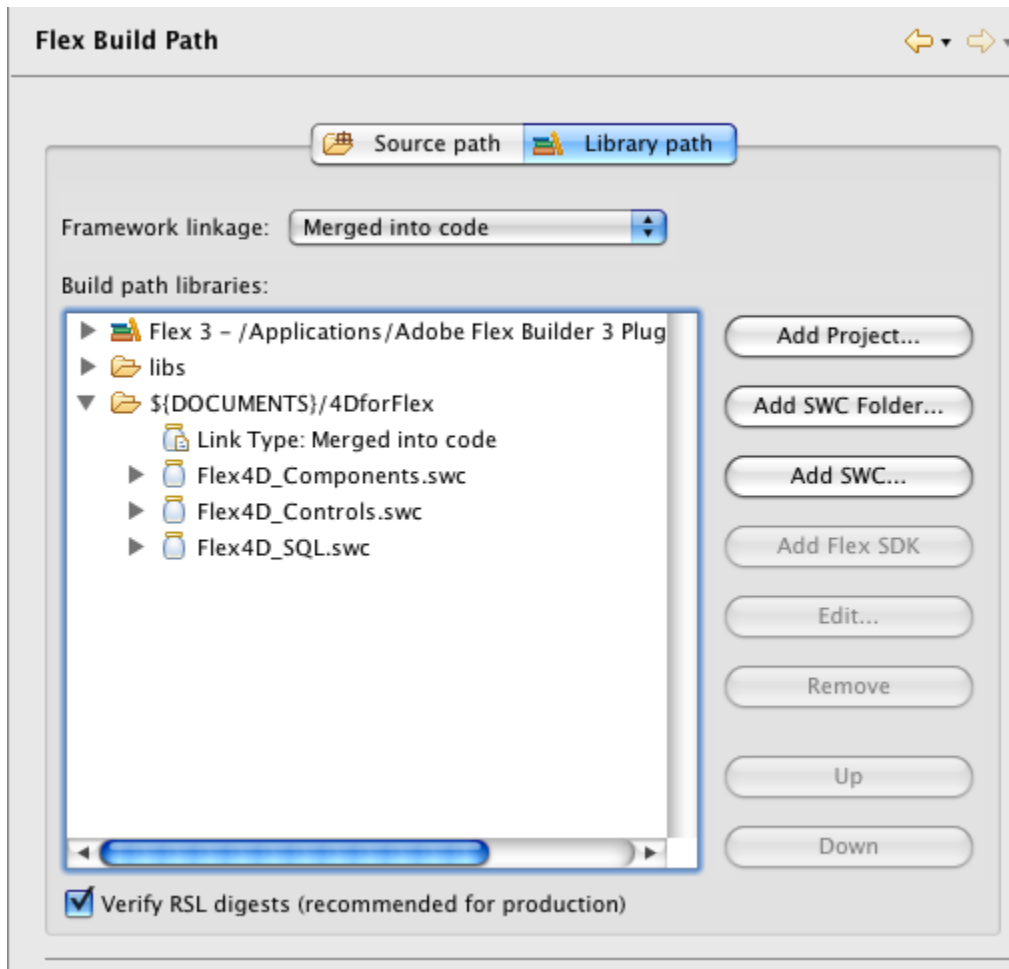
Flex Build Path

Source path
Library path

Framework linkage: Merged into code

Build path libraries:

Flex 3 - /Applications/Adobe Flex Builder 3 Plug
libs
${DOCUMENTS}/4DforFlex
Link Type: Merged into code
Flex4D_Components.swc
Flex4D_Controls.swc
Flex4D_SQL.swc

Add Project...
Add SWC Folder...
Add SWC...
Add Flex SDK
Edit...
Remove
Up
Down

Verify RSL digests (recommended for production)